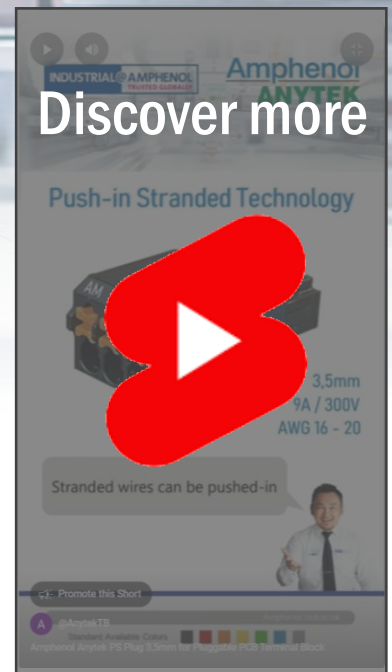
INDUSTRIAL@AMPHENOL
TRUSTED GLOBALLY

Amphenol
ANYTEK

Discover more

Push-in Stranded Technology

3,5mm
9A / 300V
AWG 16 - 20

Stranded wires can be pushed-in

Promote this Short

@AnytekTB

Standard Available Colors

Amphenol Anytek PS Plug 3,5mm for Pluggable PCB Terminal Block